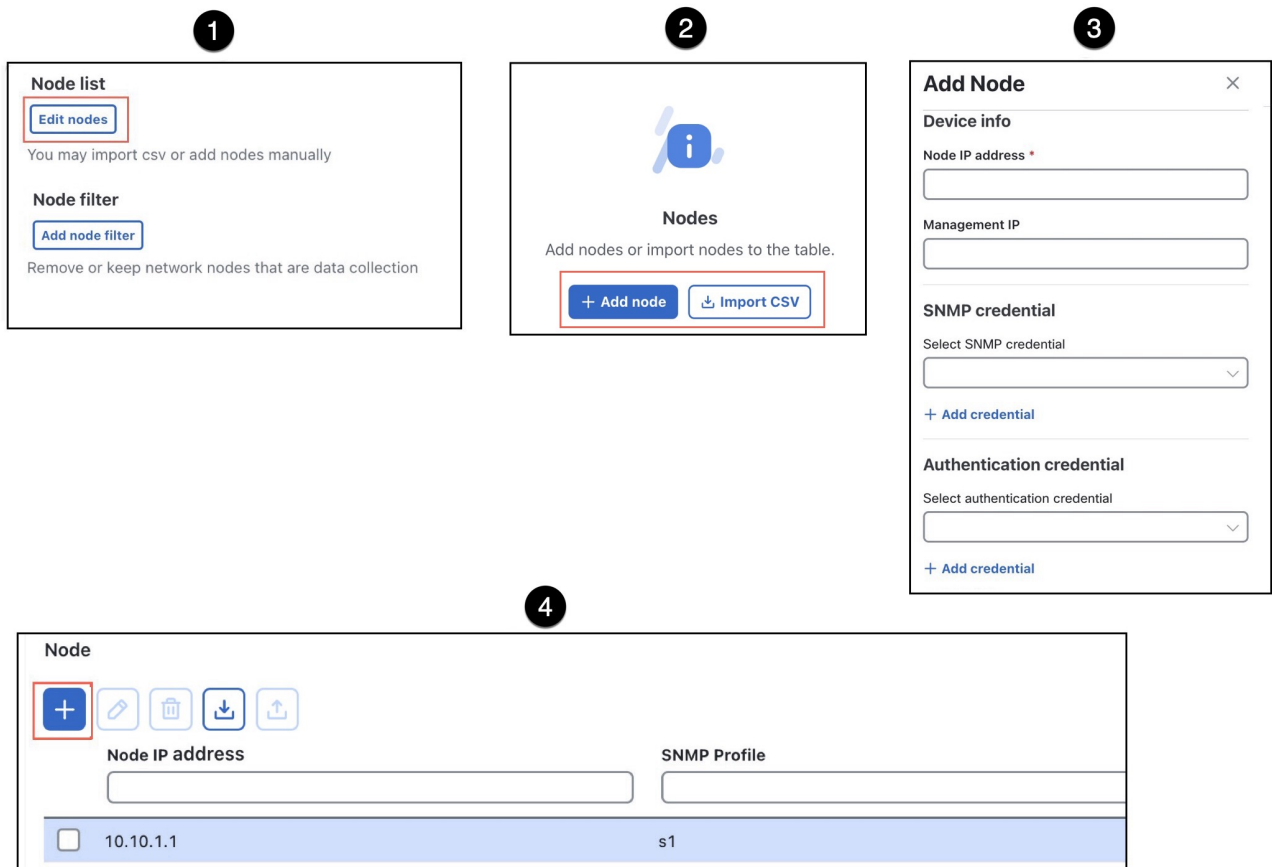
1

Node list

Edit nodes

You may import csv or add nodes manually

Node filter

Add node filter

Remove or keep network nodes that are data collection

2

Nodes

Add nodes or import nodes to the table.

+ Add node

Import CSV

3

Add Node

×

Device info

Node IP address *

Management IP

SNMP credential

Select SNMP credential

+ Add credential

Authentication credential

Select authentication credential

+ Add credential

4

Node

+

| | Node IP address | SNMP Profile |
|---|---|---|
| | | |
| ☐ | 10.10.1.1 | s1 |